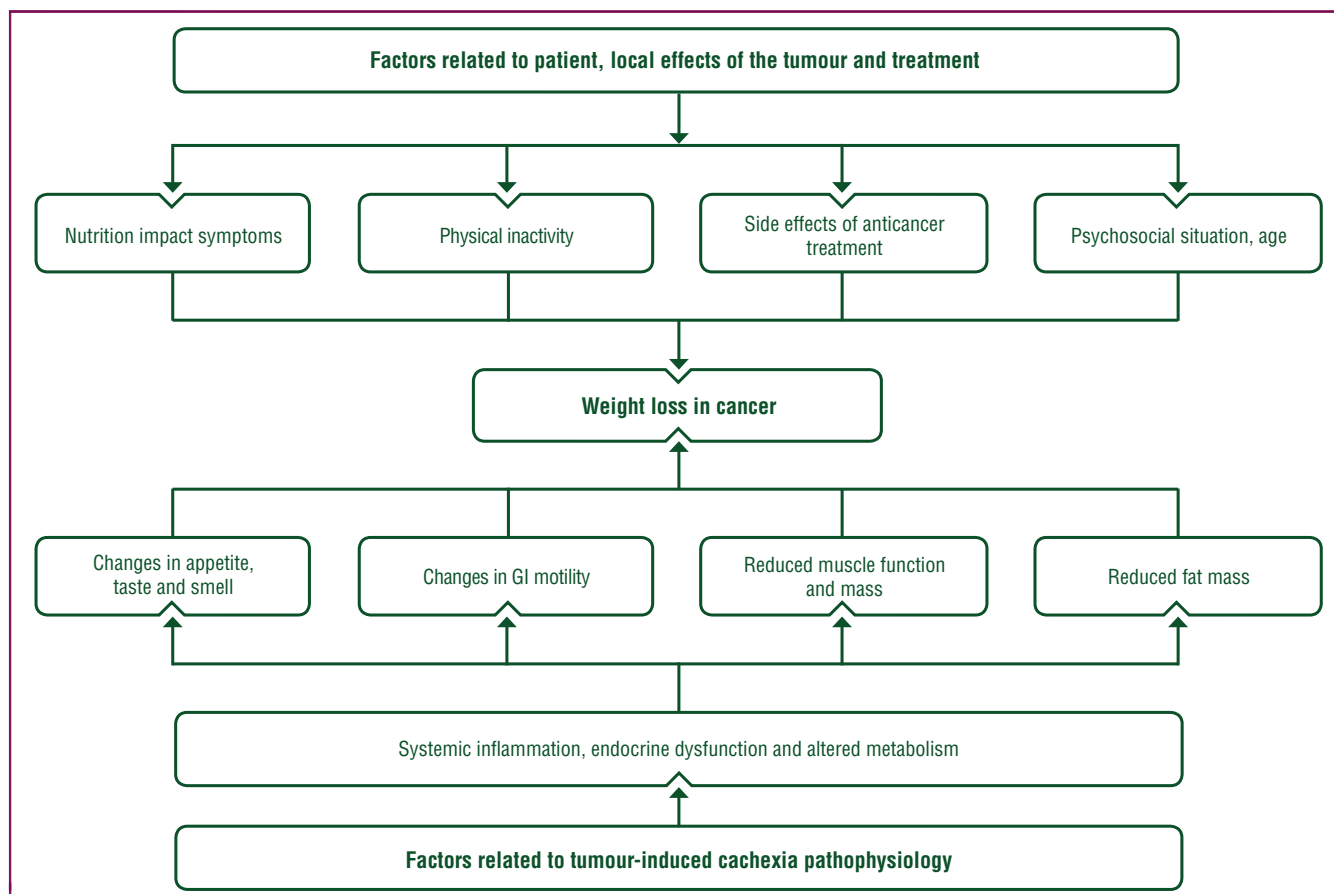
Factors related to patient, local effects of the tumour and treatment

Nutrition impact symptoms

Physical inactivity

Side effects of anticancer treatment

Psychosocial situation, age

Weight loss in cancer

Changes in appetite, taste and smell

Changes in GI motility

Reduced muscle function and mass

Reduced fat mass

Systemic inflammation, endocrine dysfunction and altered metabolism

Factors related to tumour-induced cachexia pathophysiology